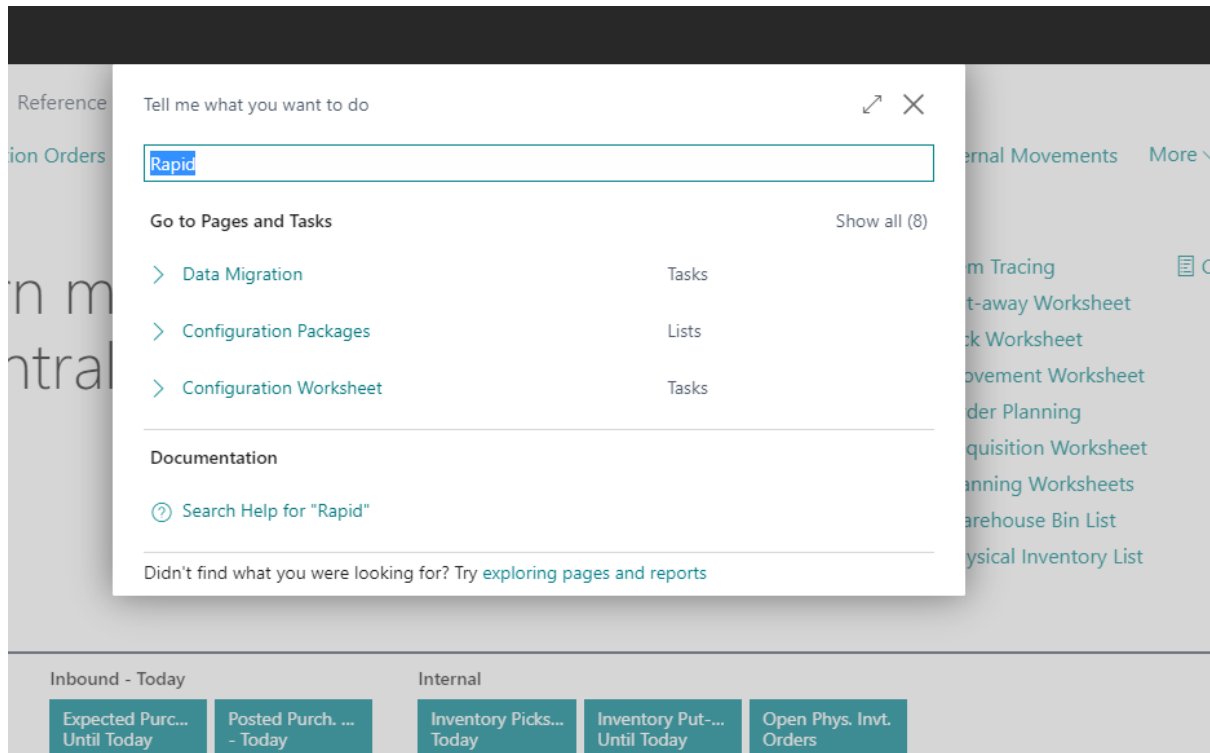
Reference

ion Orders

rn m
ntral

Tell me what you want to do

Rapid

Go to Pages and Tasks

Show all (8)

Data Migration

Tasks

Configuration Packages

Lists

Configuration Worksheet

Tasks

Documentation

Search Help for "Rapid"

Didn't find what you were looking for? Try exploring pages and reports

rnal Movements

More

m Tracing
t-away Worksheet
k Worksheet
ovement Worksheet
der Planning
quisition Worksheet
anning Worksheets
arehouse Bin List
ysical Inventory List

Inbound - Today

Expected Purc... Until Today

Posted Purch. ... - Today

Internal

Inventory Picks... Today

Inventory Put-... Until Today

Open Phys. Invt. Orders